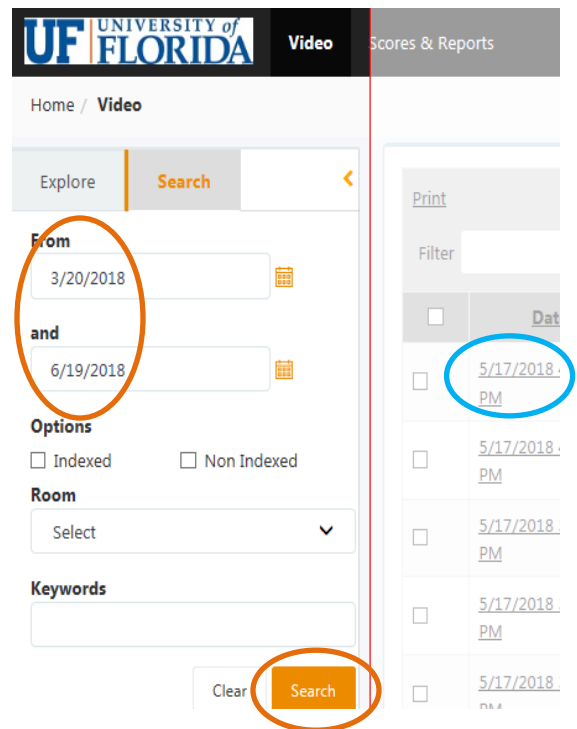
UF UNIVERSITY of FLORIDA

Video

Scores & Reports

Home / Video

Explore

Search

From

3/20/2018

and

6/19/2018

Options

Indexed

Non Indexed

Room

Select

Keywords

Clear

Search

Print

Filter

Dat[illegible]

5/17/2018 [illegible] PM

5/17/2018 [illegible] PM

5/17/2018 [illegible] PM

5/17/2018 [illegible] PM

5/17/2018 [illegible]